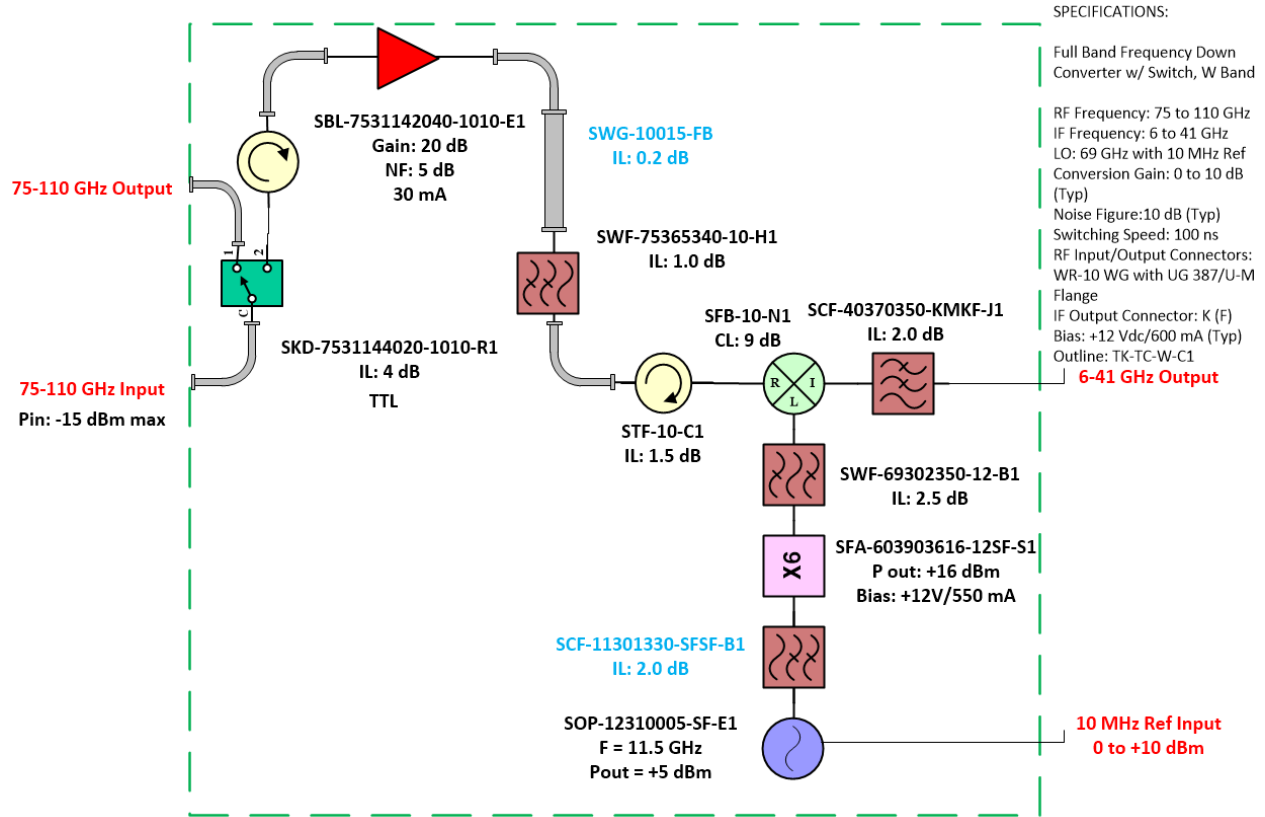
SPECIFICATIONS:

Full Band Frequency Down Converter w/ Switch, W Band

RF Frequency: 75 to 110 GHz
IF Frequency: 6 to 41 GHz
LO: 69 GHz with 10 MHz Ref
Conversion Gain: 0 to 10 dB (Typ)
Noise Figure:10 dB (Typ)
Switching Speed: 100 ns
RF Input/Output Connectors: WR-10 WG with UG 387/U-M Flange
IF Output Connector: K (F)
Bias: +12 Vdc/600 mA (Typ)
Outline: TK-TC-W-C1

SBL-7531142040-1010-E1
Gain: 20 dB
NF: 5 dB
30 mA

SWG-10015-FB
IL: 0.2 dB

75-110 GHz Output

1
2
C

SWF-75365340-10-H1
IL: 1.0 dB

SFB-10-N1
CL: 9 dB

SCF-40370350-KMKF-J1
IL: 2.0 dB

SKD-7531144020-1010-R1
IL: 4 dB
TTL

R
I
L

6-41 GHz Output

75-110 GHz Input
Pin: -15 dBm max

STF-10-C1
IL: 1.5 dB

SWF-69302350-12-B1
IL: 2.5 dB

X6

SFA-603903616-12SF-S1
P out: +16 dBm
Bias: +12V/550 mA

SCF-11301330-SFSF-B1
IL: 2.0 dB

SOP-12310005-SF-E1
F = 11.5 GHz
Pout = +5 dBm

10 MHz Ref Input
0 to +10 dBm